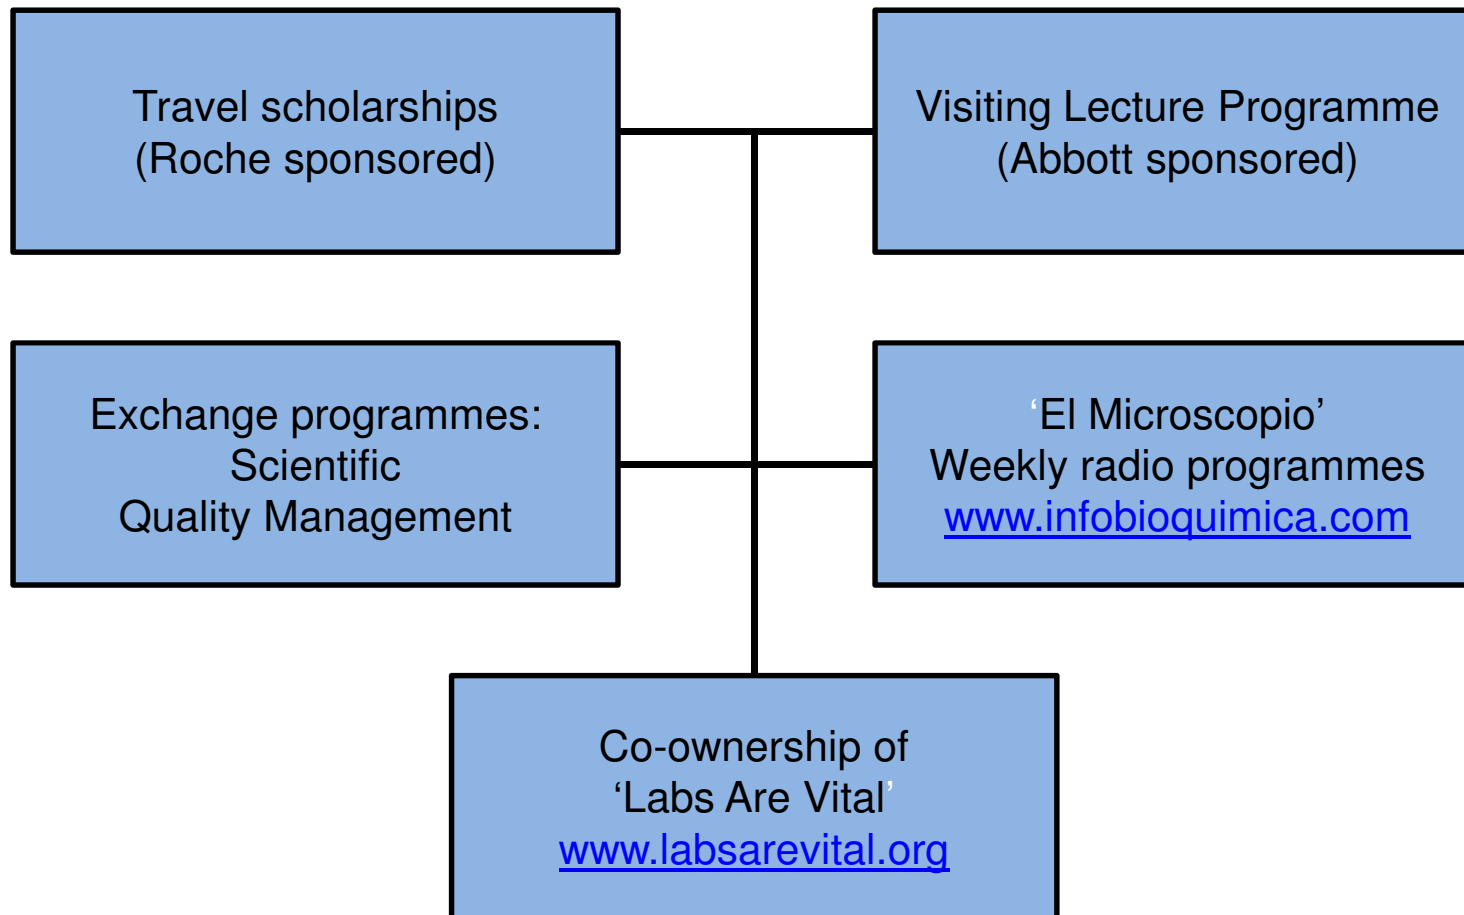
Travel scholarships
(Roche sponsored)

Visiting Lecture Programme
(Abbott sponsored)

Exchange programmes:
Scientific
Quality Management

'El Microscopio'
Weekly radio programmes
www.infobioquimica.com

Co-ownership of
'Labs Are Vital'
www.labsarevital.org